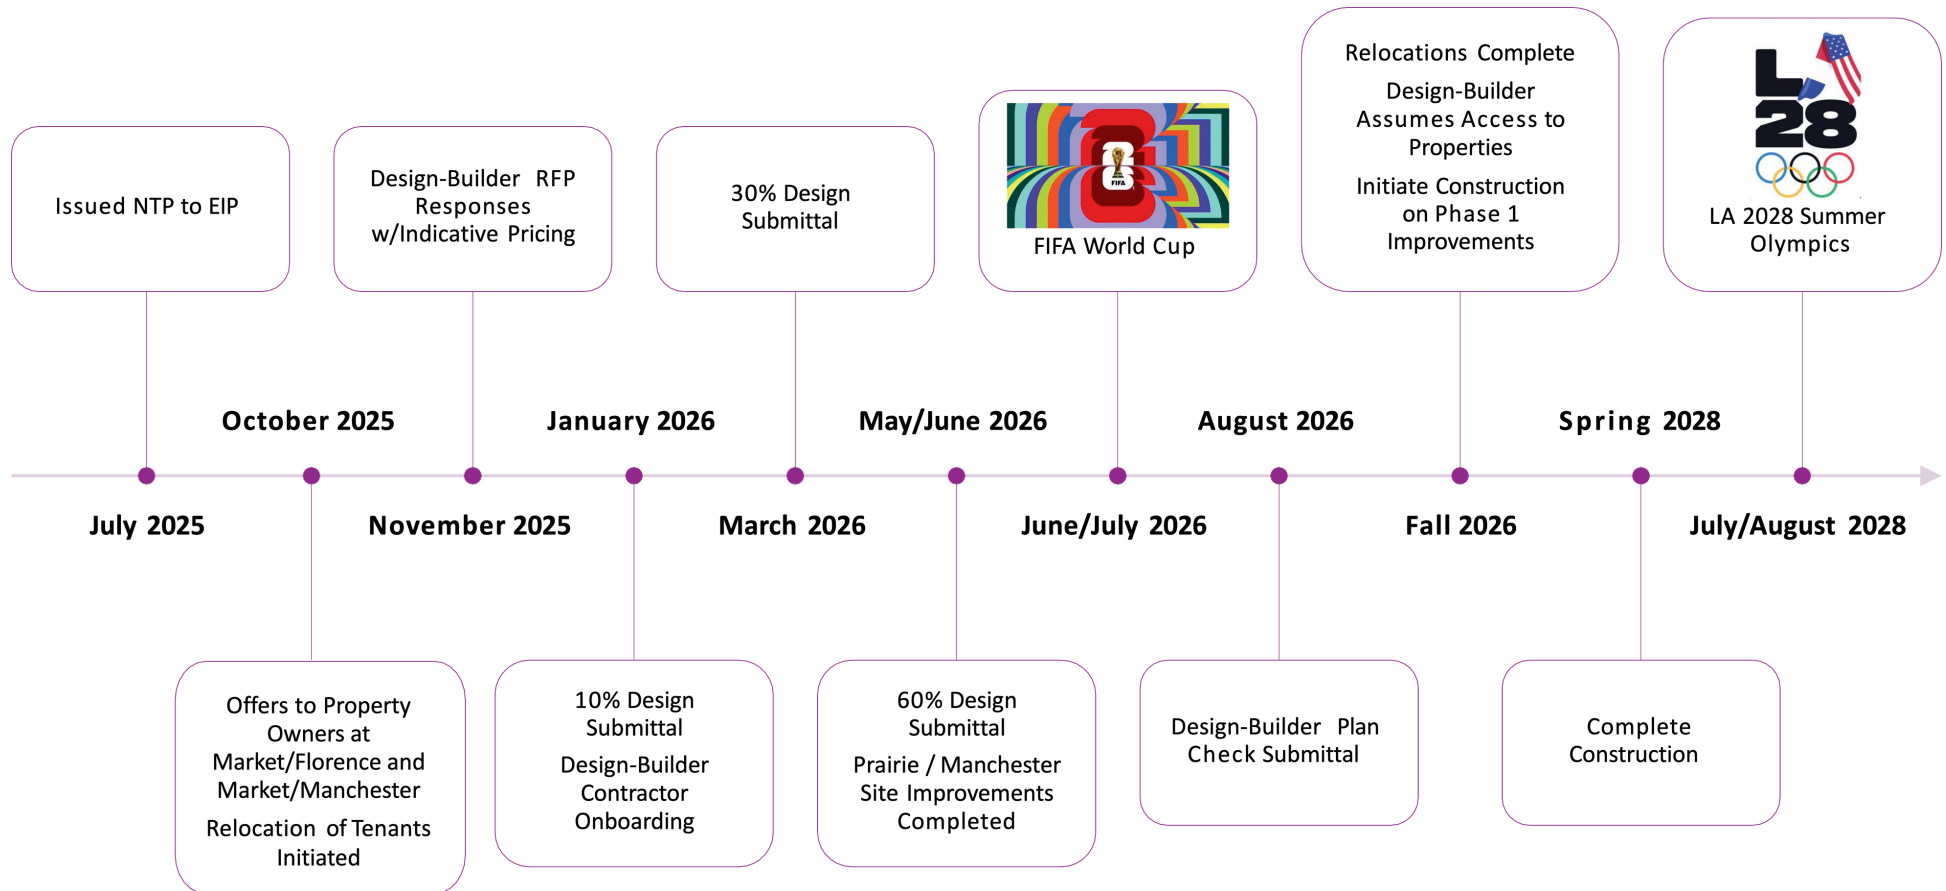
Issued NTP to EIP

Design-Builder RFP Responses w/Indicative Pricing

30% Design Submittal

FIFA

FIFA World Cup

Relocations Complete

Design-Builder Assumes Access to Properties

Initiate Construction on Phase 1 Improvements

LA 28

LA 2028 Summer Olympics

October 2025

January 2026

May/June 2026

August 2026

Spring 2028

July 2025

November 2025

March 2026

June/July 2026

Fall 2026

July/August 2028

Offers to Property Owners at Market/Florence and Market/Manchester

Relocation of Tenants Initiated

10% Design Submittal

Design-Builder Contractor Onboarding

60% Design Submittal

Prairie / Manchester Site Improvements Completed

Design-Builder Plan Check Submittal

Complete Construction